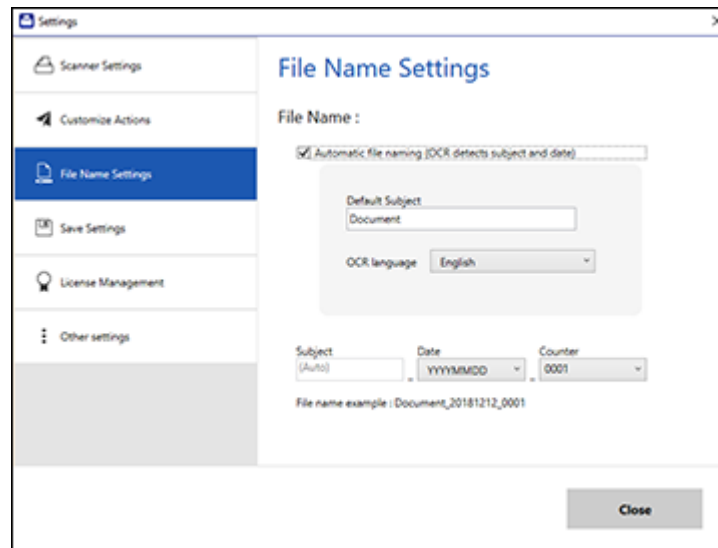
Settings

Scanner Settings

Customize Actions

File Name Settings

Save Settings

License Management

Other settings

File Name Settings

File Name :

Automatic file naming (OCR detects subject and date)

Default Subject

Document

OCR language English

Subject
(Auto)

Date
YYYYMMDD

Counter
0001

File name example : Document_20181212_0001

Close